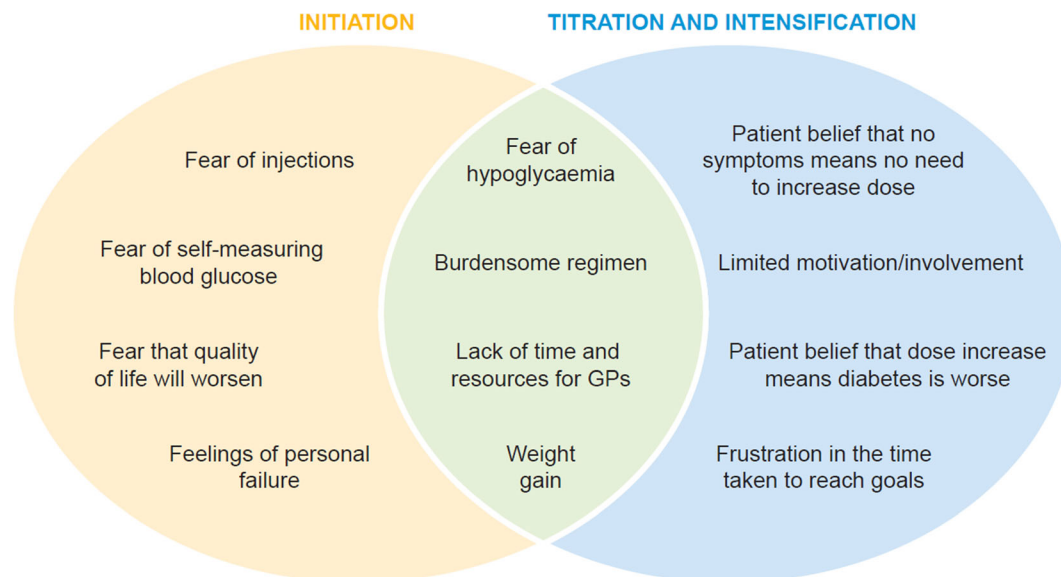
INITIATION

TITRATION AND INTENSIFICATION

Fear of injections

Fear of self-measuring blood glucose

Fear that quality of life will worsen

Feelings of personal failure

Fear of hypoglycaemia

Burdensome regimen

Lack of time and resources for GPs

Weight gain

Patient belief that no symptoms means no need to increase dose

Limited motivation/involvement

Patient belief that dose increase means diabetes is worse

Frustration in the time taken to reach goals